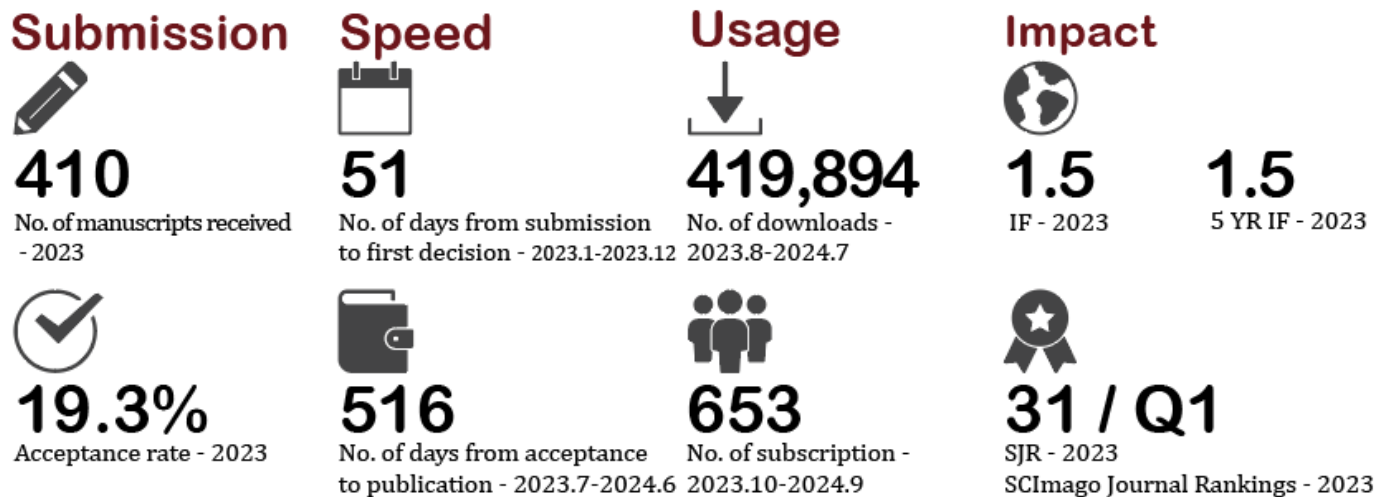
Submission

410
No. of manuscripts received - 2023

19.3%
Acceptance rate - 2023

Speed

51
No. of days from submission to first decision - 2023.1-2023.12

516
No. of days from acceptance to publication - 2023.7-2024.6

Usage

419,894
No. of downloads - 2023.8-2024.7

653
No. of subscription - 2023.10-2024.9

Impact

1.5
IF - 2023

1.5
5 YR IF - 2023

31 / Q1
SJR - 2023
SCImago Journal Rankings - 2023